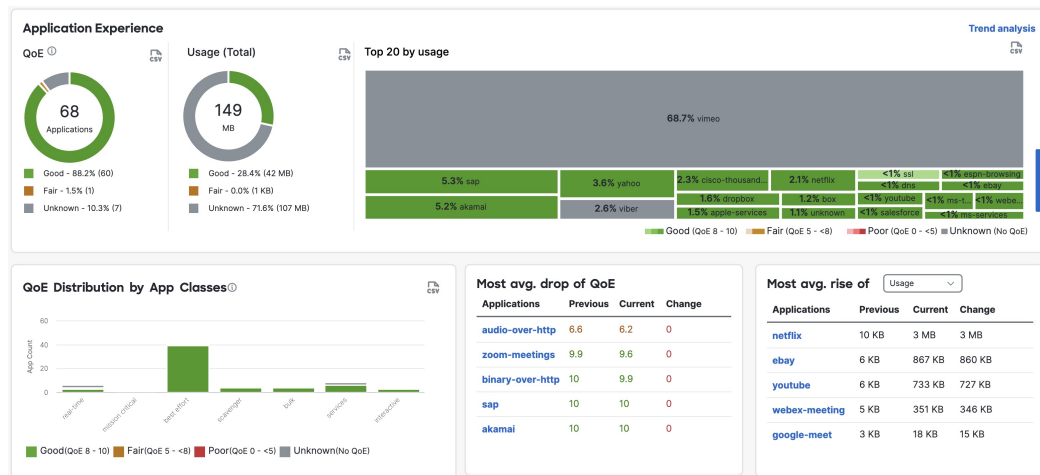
Application Experience

Trend analysis

QoE ⓘ

CSV

68
Applications

Good - 88.2% (60)
Fair - 1.5% (1)
Unknown - 10.3% (7)

Usage (Total)

CSV

149
MB

Good - 28.4% (42 MB)
Fair - 0.0% (1 KB)
Unknown - 71.6% (107 MB)

Top 20 by usage

CSV

68.7% vimeo
5.3% sap
3.6% yahoo
2.3% cisco-thousand...
2.1% netflix
<1% ssl
<1% espn-browsing
<1% dns
<1% ebay
5.2% akamai
2.6% viber
1.6% dropbox
1.2% box
<1% youtube
<1% ms-t...
<1% webe...
1.5% apple-services
1.1% unknown
<1% salesforce
<1% ms-services

Good (QoE 8 - 10)
Fair (QoE 5 - <8)
Poor (QoE 0 - <5)
Unknown (No QoE)

QoE Distribution by App Classes ⓘ

CSV

60
40
20
0
App Count
real-time
mission critical
best effort
scavenger
bulk
services
interactive

Good(QoE 8 - 10)
Fair(QoE 5 - <8)
Poor(QoE 0 - <5)
Unknown(No QoE)

Most avg. drop of QoE

| Applications | Previous | Current | Change |
|---|---|---|---|
| audio-over-http | 6.6 | 6.2 | 0 |
| zoom-meetings | 9.9 | 9.6 | 0 |
| binary-over-http | 10 | 9.9 | 0 |
| sap | 10 | 10 | 0 |
| akamai | 10 | 10 | 0 |

Most avg. rise of Usage

| Applications | Previous | Current | Change |
|---|---|---|---|
| netflix | 10 KB | 3 MB | 3 MB |
| ebay | 6 KB | 867 KB | 860 KB |
| youtube | 6 KB | 733 KB | 727 KB |
| webex-meeting | 5 KB | 351 KB | 346 KB |
| google-meet | 3 KB | 18 KB | 15 KB |